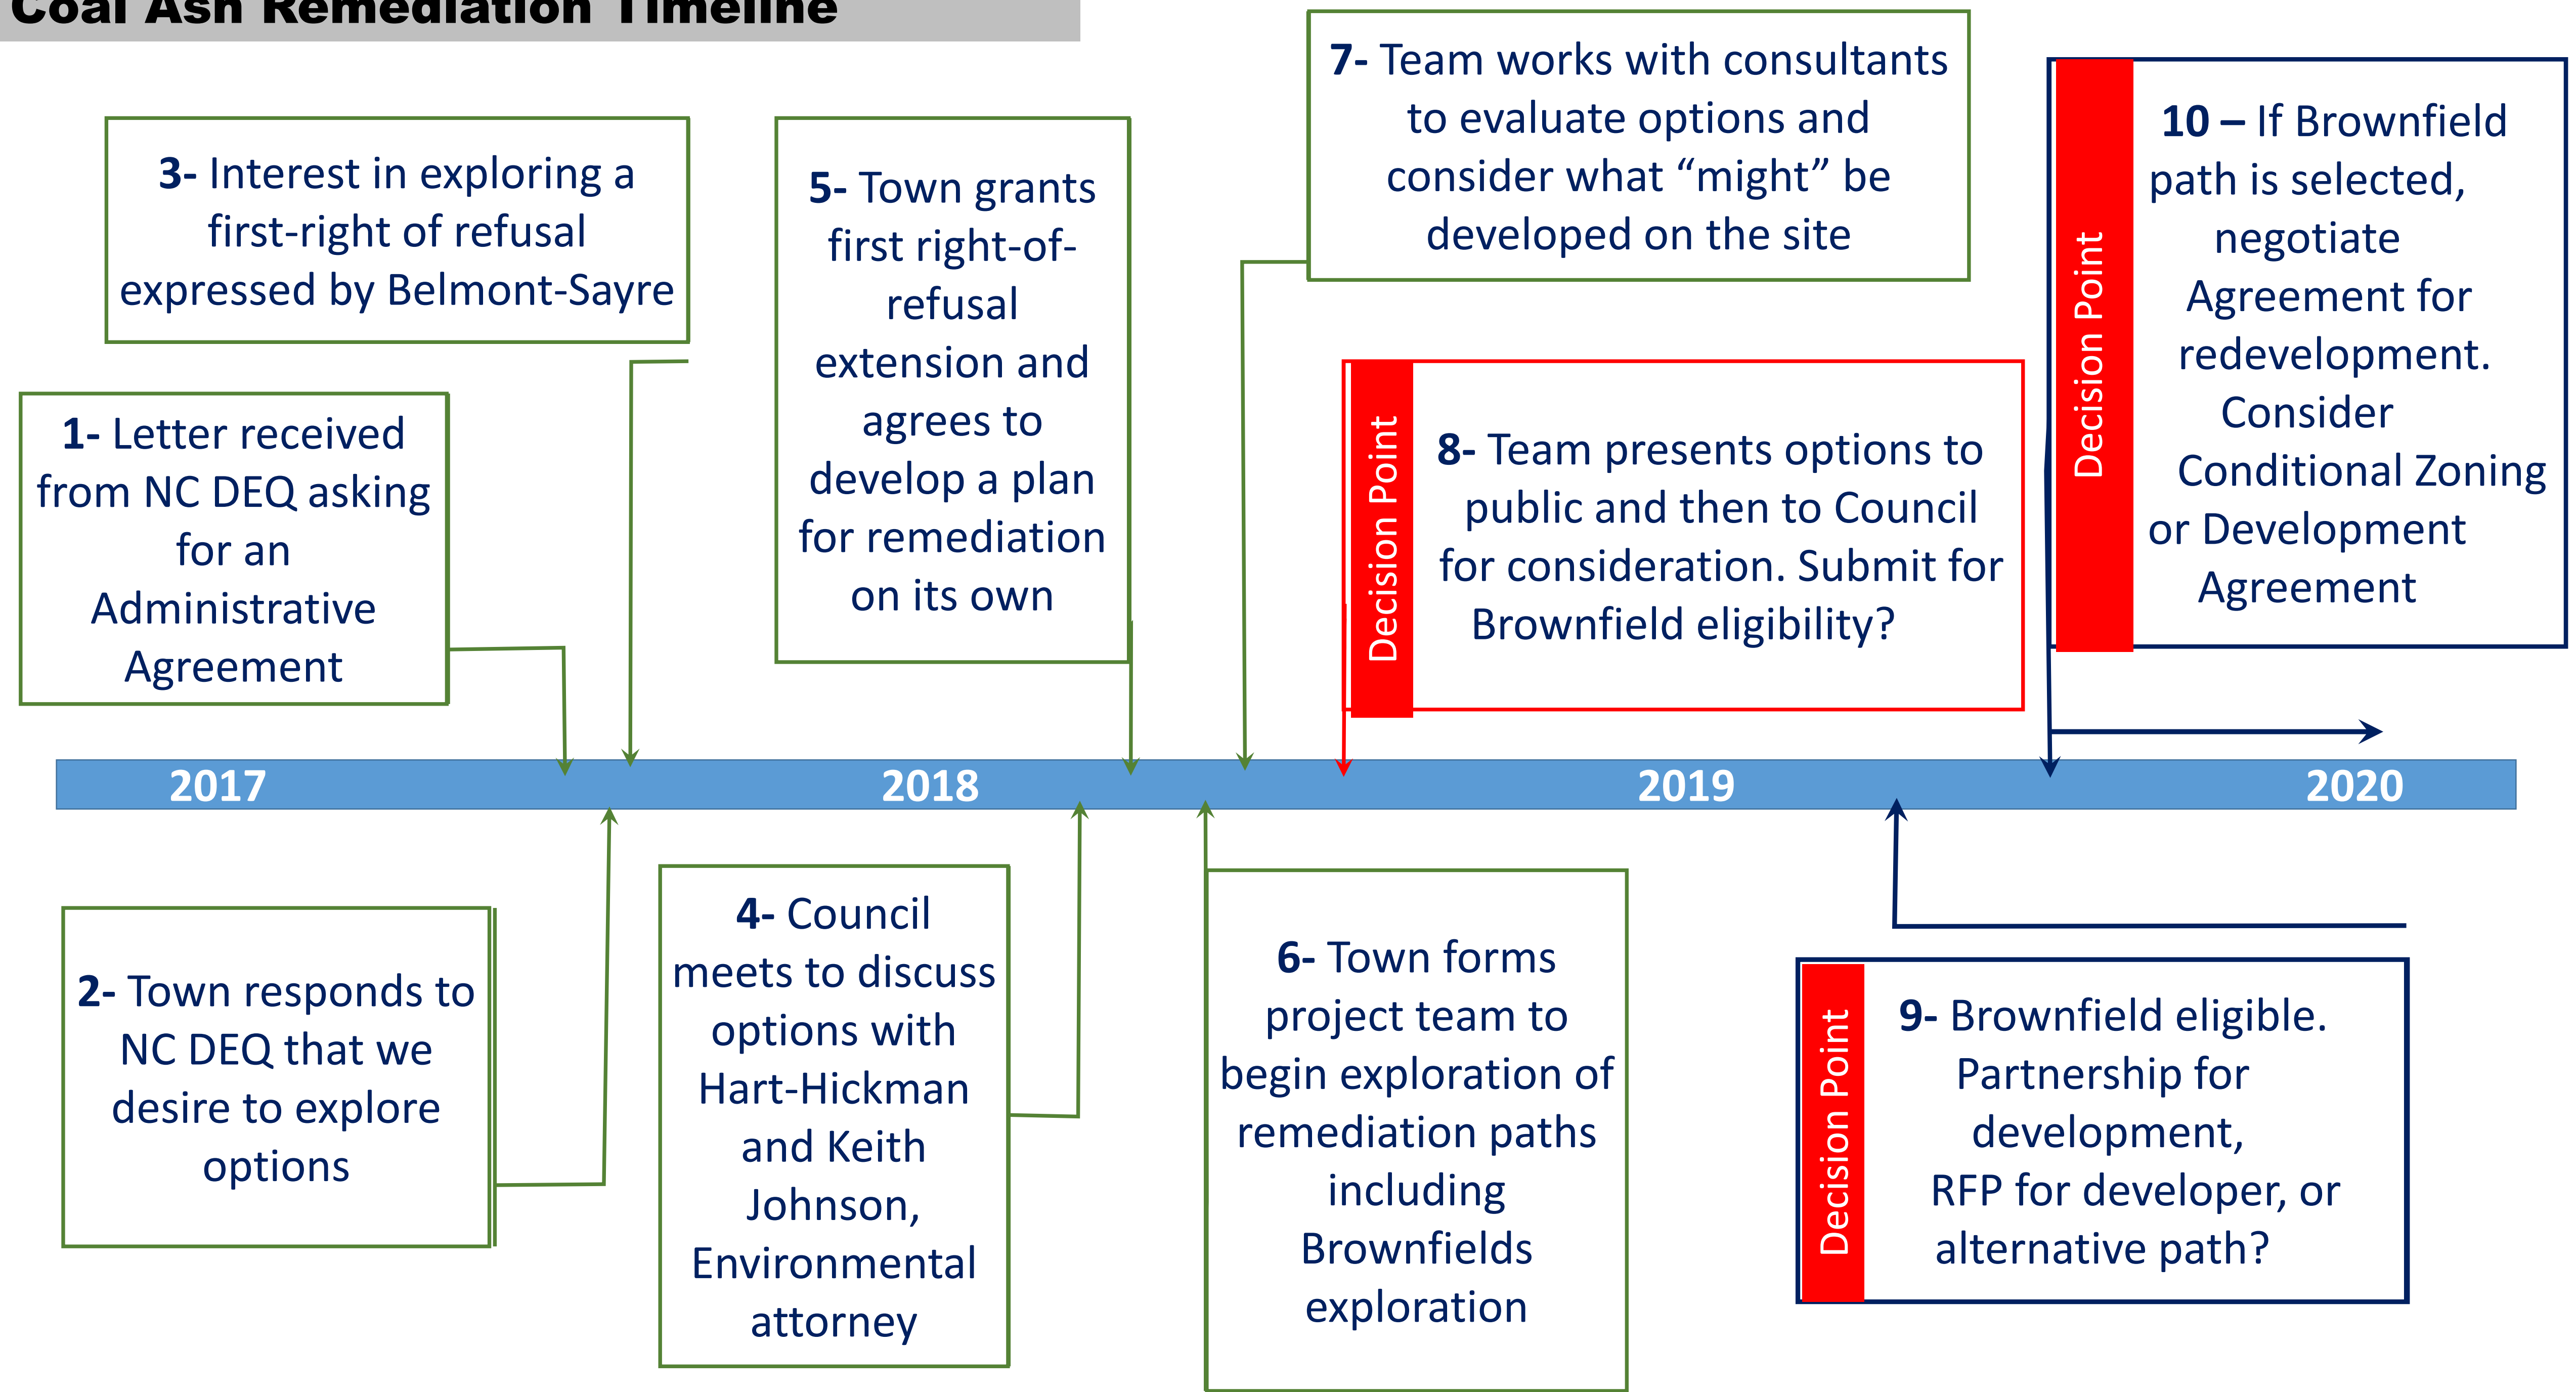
Coal Ash Remediation Timeline

3- Interest in exploring a first-right of refusal expressed by Belmont-Sayre

1- Letter received from NC DEQ asking for an Administrative Agreement

5- Town grants first right-of-refusal extension and agrees to develop a plan for remediation on its own

7- Team works with consultants to evaluate options and consider what "might" be developed on the site

Decision Point

8- Team presents options to public and then to Council for consideration. Submit for Brownfield eligibility?

Decision Point

10 – If Brownfield path is selected, negotiate Agreement for redevelopment. Consider Conditional Zoning or Development Agreement

2017

2018

2019

2020

2- Town responds to NC DEQ that we desire to explore options

4- Council meets to discuss options with Hart-Hickman and Keith Johnson, Environmental attorney

6- Town forms project team to begin exploration of remediation paths including Brownfields exploration

Decision Point

9- Brownfield eligible. Partnership for development, RFP for developer, or alternative path?